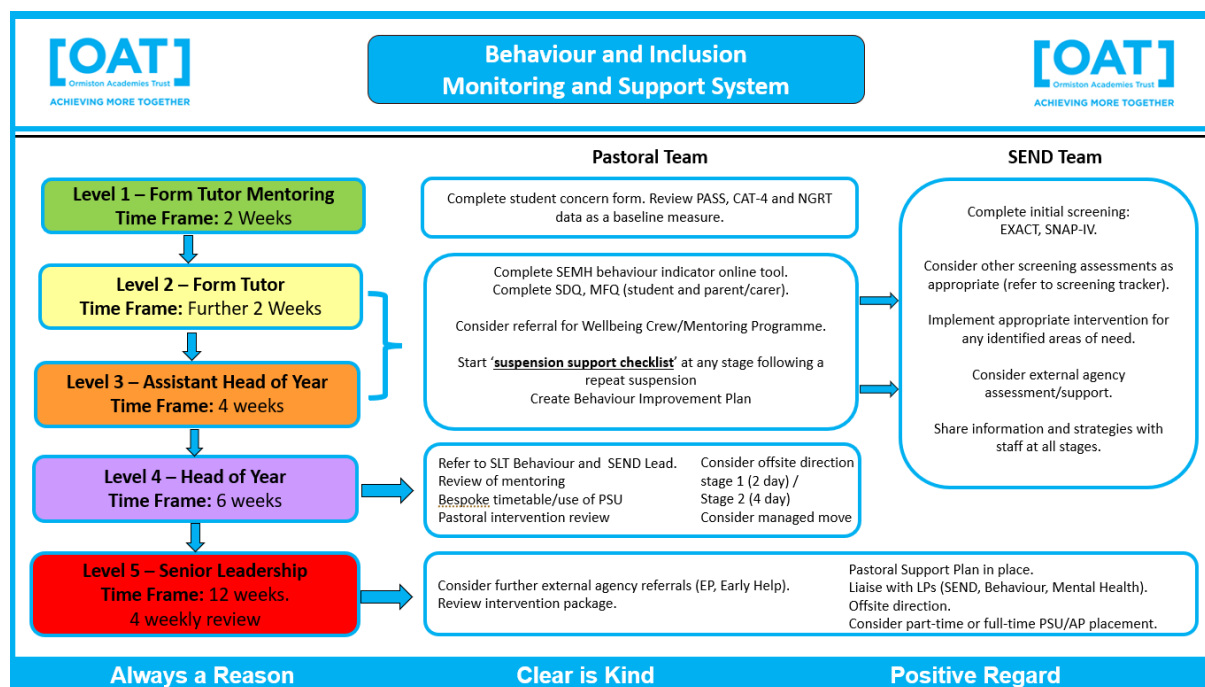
[OAT]
Ormiston Academies Trust
ACHIEVING MORE TOGETHER

Behaviour and Inclusion
Monitoring and Support System

[OAT]
Ormiston Academies Trust
ACHIEVING MORE TOGETHER

Pastoral Team

SEND Team

Level 1 – Form Tutor Mentoring
Time Frame: 2 Weeks

Complete student concern form. Review PASS, CAT-4 and NGRT data as a baseline measure.

Complete initial screening:
EXACT, SNAP-IV.

Consider other screening assessments as appropriate (refer to screening tracker).

Implement appropriate intervention for any identified areas of need.

Consider external agency assessment/support.

Share information and strategies with staff at all stages.

Level 2 – Form Tutor
Time Frame: Further 2 Weeks

Level 3 – Assistant Head of Year
Time Frame: 4 weeks

Complete SEMH behaviour indicator online tool.
Complete SDQ, MFQ (student and parent/carer).

Consider referral for Wellbeing Crew/Mentoring Programme.

Start 'suspension support checklist' at any stage following a repeat suspension
Create Behaviour Improvement Plan

Level 4 – Head of Year
Time Frame: 6 weeks

Refer to SLT Behaviour and SEND Lead.
Review of mentoring
Bespoke timetable/use of PSU
Pastoral intervention review

Consider offsite direction stage 1 (2 day) / Stage 2 (4 day)
Consider managed move

Level 5 – Senior Leadership
Time Frame: 12 weeks.
4 weekly review

Consider further external agency referrals (EP, Early Help).
Review intervention package.

Pastoral Support Plan in place.
Liaise with LPs (SEND, Behaviour, Mental Health).
Offsite direction.
Consider part-time or full-time PSU/AP placement.

Always a Reason
Clear is Kind
Positive Regard